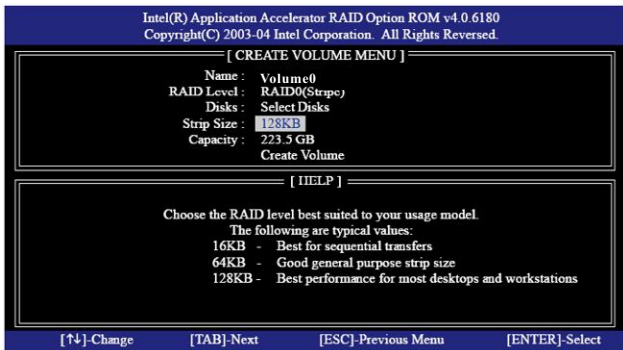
Intel(R) Application Accelerator RAID Option ROM v4.0.6180
Copyright(C) 2003-04 Intel Corporation. All Rights Reversed.

[ CREATE VOLUME MENU ]

Name : Volume0
RAID Level : RAID0(Stripe)
Disks : Select Disks
Strip Size : 128KB
Capacity : 223.5 GB
Create Volume

[ HELP ]

Choose the RAID level best suited to your usage model.
The following are typical values:
16KB - Best for sequential transfers
64KB - Good general purpose strip size
128KB - Best performance for most desktops and workstations

[↑↓]-Change [TAB]-Next [ESC]-Previous Menu [ENTER]-Select